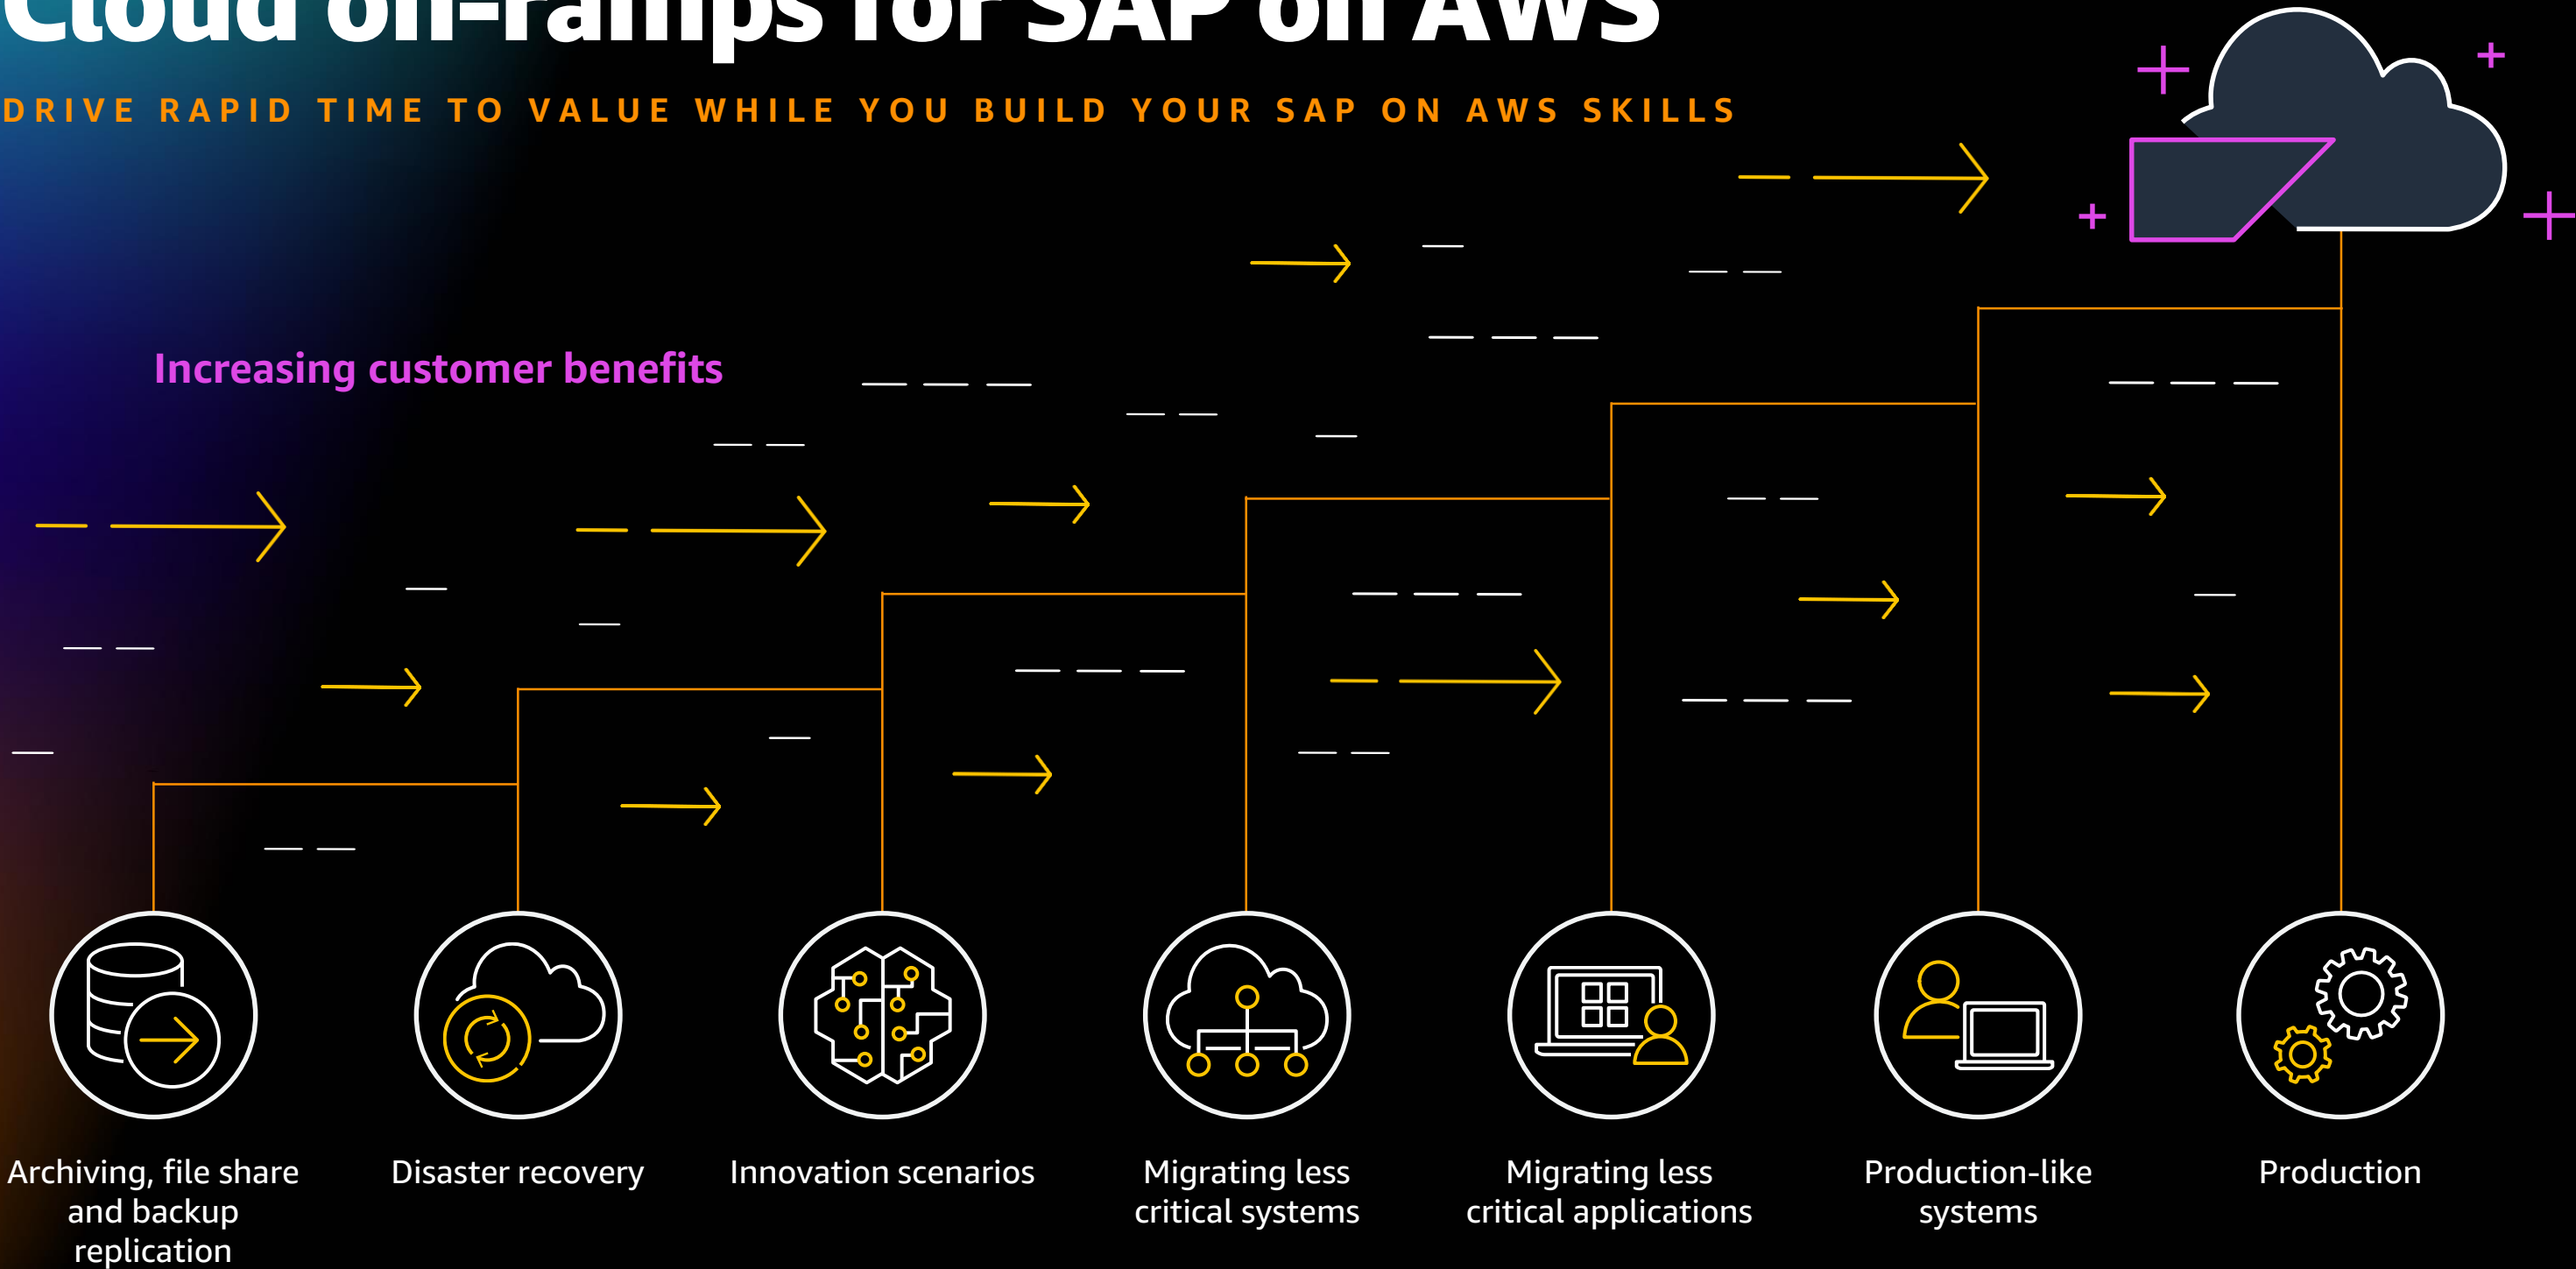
Cloud on-ramps for SAP on AWS

DRIVE RAPID TIME TO VALUE WHILE YOU BUILD YOUR SAP ON AWS SKILLS

Increasing customer benefits

Archiving, file share and backup replication

Disaster recovery

Innovation scenarios

Migrating less critical systems

Migrating less critical applications

Production-like systems

Production